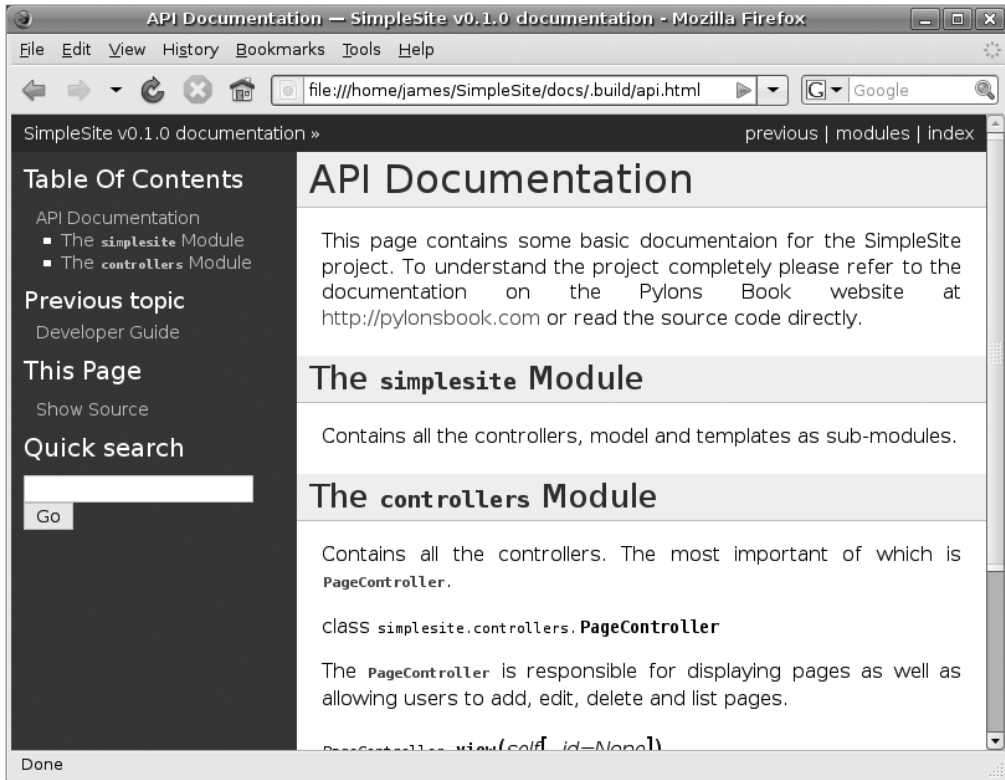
API Documentation — SimpleSite v0.1.0 documentation - Mozilla Firefox

File Edit View History Bookmarks Tools Help

file:///home/james/SimpleSite/docs/.build/api.html

Google

SimpleSite v0.1.0 documentation »

previous | modules | index

Table Of Contents

API Documentation
- The simplesite Module
- The controllers Module

Previous topic

Developer Guide

This Page

Show Source

Quick search

Go

API Documentation

This page contains some basic documentaion for the SimpleSite project. To understand the project completely please refer to the documentation on the Pylons Book website at http://pylonsbook.com or read the source code directly.

The simplesite Module

Contains all the controllers, model and templates as sub-modules.

The controllers Module

Contains all the controllers. The most important of which is PageController.

class simplesite.controllers.PageController

The PageController is responsible for displaying pages as well as allowing users to add, edit, delete and list pages.

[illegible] view(self[, id=None])

Done